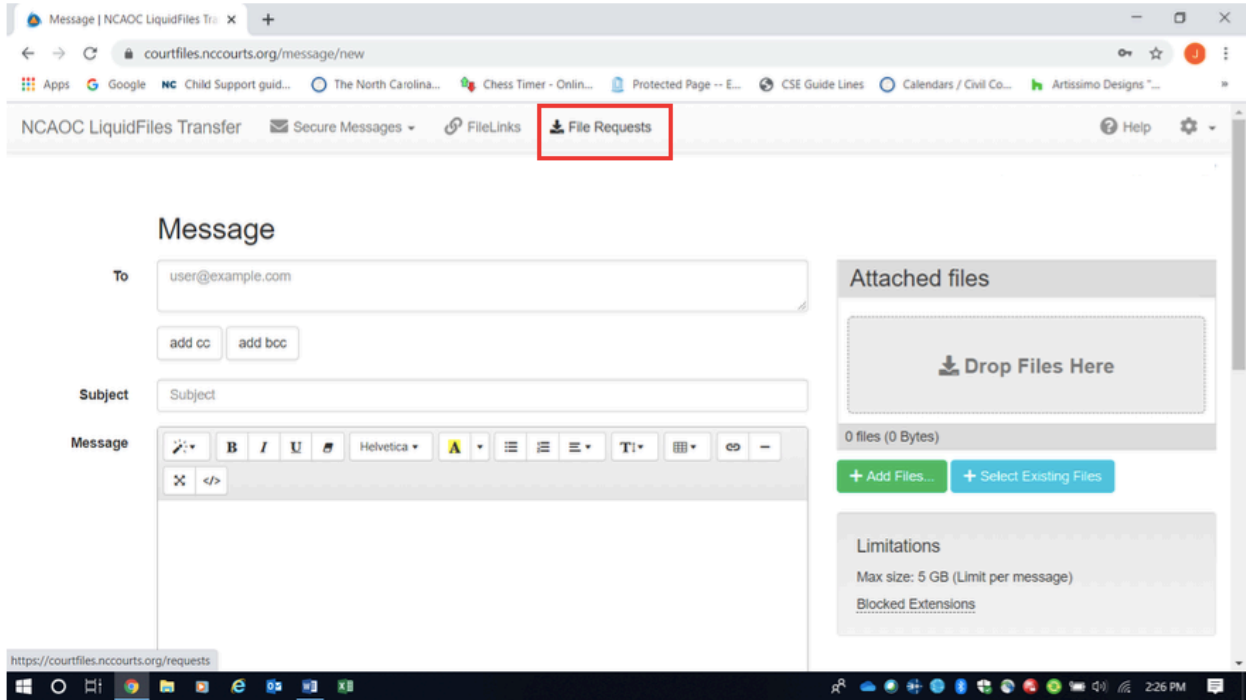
Message | NCAOC LiquidFiles Tra ×
+
courtfiles.nccourts.org/message/new
Apps Google Child Support guid... The North Carolina... Chess Timer - Onlin... Protected Page -- E... CSE Guide Lines Calendars / Civil Co... Artissimo Designs "...
NCAOC LiquidFiles Transfer Secure Messages FileLinks File Requests Help

Message

To user@example.com
add cc add bcc
Subject Subject
Message
Helvetica

Attached files
Drop Files Here
0 files (0 Bytes)
+ Add Files... + Select Existing Files

Limitations
Max size: 5 GB (Limit per message)
Blocked Extensions

https://courtfiles.nccourts.org/requests
2:26 PM